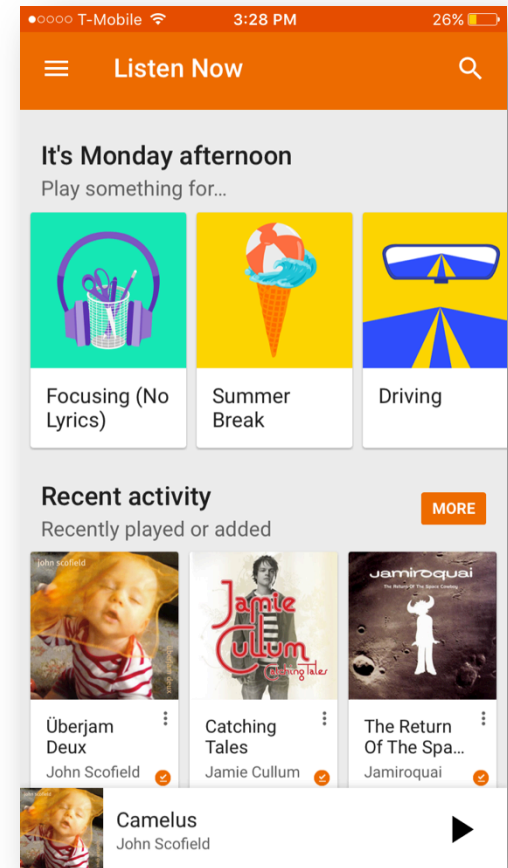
●○○○○ T-Mobile 3:28 PM 26%

Listen Now

It's Monday afternoon
Play something for...

Focusing (No Lyrics)

Summer Break

Driving

Recent activity
Recently played or added

MORE

john scofield

Jamie Cullum
Catching Tales

jamiroquai
The Return of The Space Cowboy

Überjam Deux
John Scofield

Catching Tales
Jamie Cullum

The Return Of The Spa...
Jamiroquai

john scofield

Camelus
John Scofield